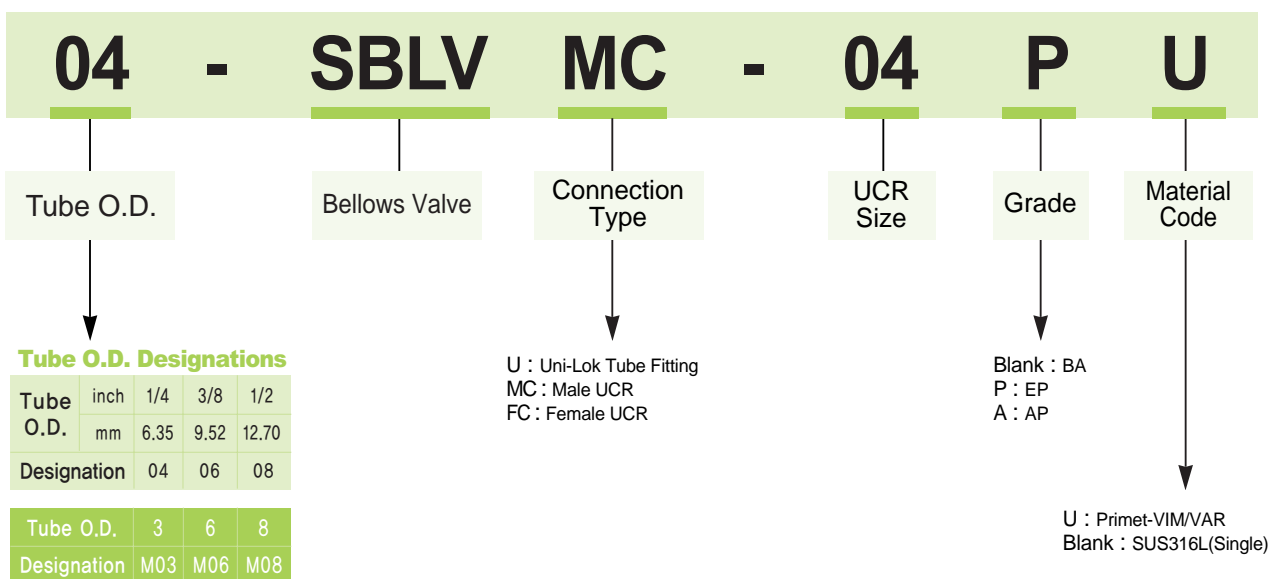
04 - SBLV MC - 04 P U

Tube O.D.

Bellows Valve

Connection Type

UCR Size

Grade

Material Code

Tube O.D. Designations

| Tube O.D. | inch | 1/4 | 3/8 | 1/2 |
|---|---|---|---|---|
| | mm | 6.35 | 9.52 | 12.70 |
| Designation | | 04 | 06 | 08 |

| Tube O.D. | 3 | 6 | 8 |
|---|---|---|---|
| Designation | M03 | M06 | M08 |

U : Uni-Lok Tube Fitting
MC : Male UCR
FC : Female UCR

Blank : BA
P : EP
A : AP

U : Primet-VIM/VAR
Blank : SUS316L(Single)